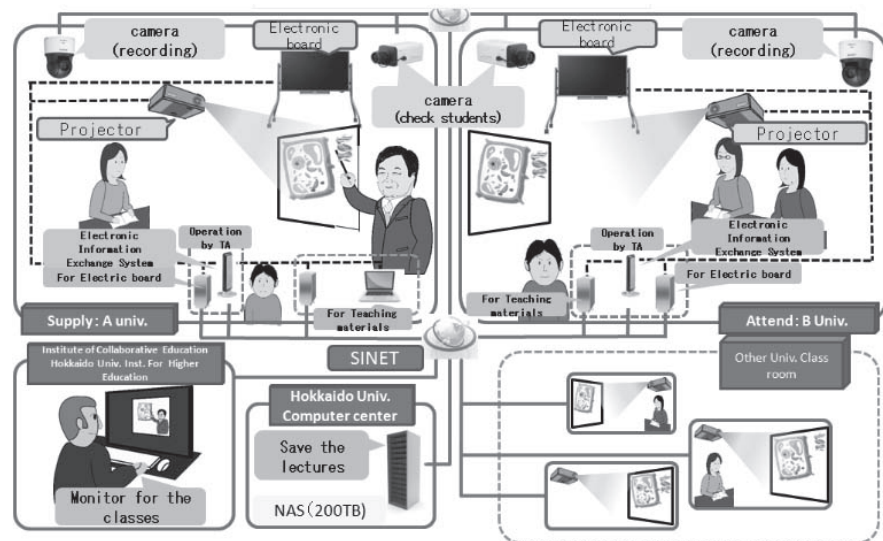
camera (recording)

Electronic board

camera (check students)

Electronic board

camera (recording)

Projector

Projector

Electronic Information Exchange System For Electric board

Operation by TA

For Teaching materials

Electronic Information Exchange System

Operation by TA

For Electric board

For Teaching materials

Supply : A univ.

SINET

Attend : B Univ.

Other Univ. Class room

Institute of Collaborative Education Hokkaido Univ. Inst. For Higher Education

Monitor for the classes

Hokkaido Univ. Computer center

Save the lectures

NAS(200TB)